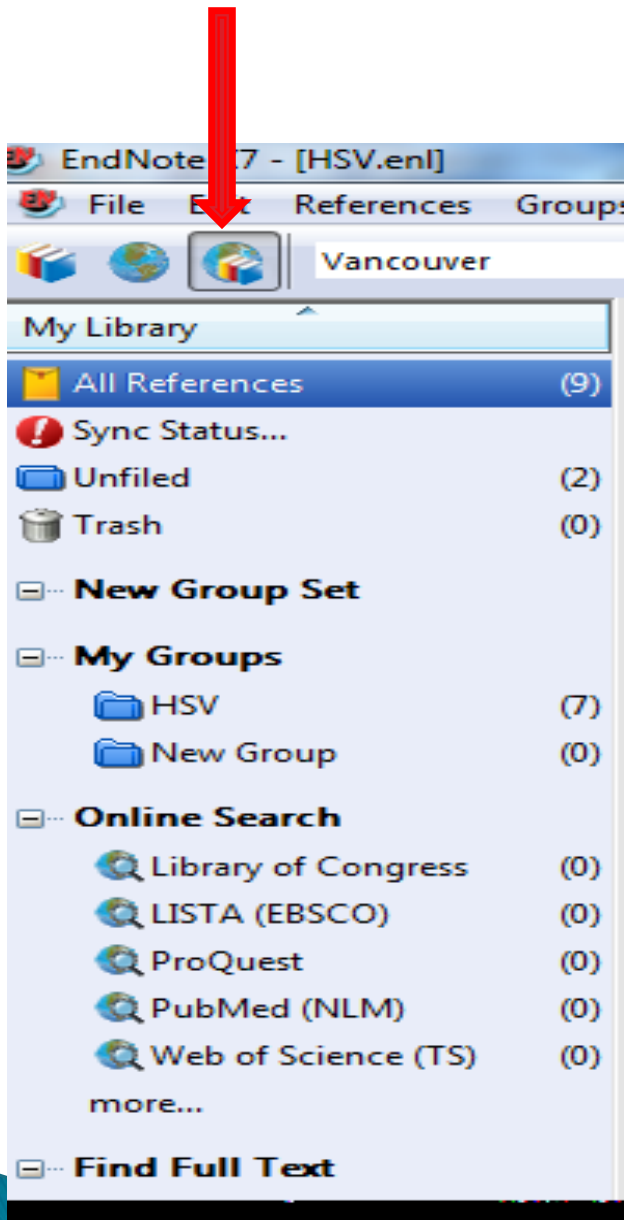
EndNote X7 - [HSV.enl]

File E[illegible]t References Groups

Vancouver

My Library

All References (9)

Sync Status...

Unfiled (2)

Trash (0)

New Group Set

My Groups

HSV (7)

New Group (0)

Online Search

Library of Congress (0)

LISTA (EBSCO) (0)

ProQuest (0)

PubMed (NLM) (0)

Web of Science (TS) (0)

more...

Find Full Text